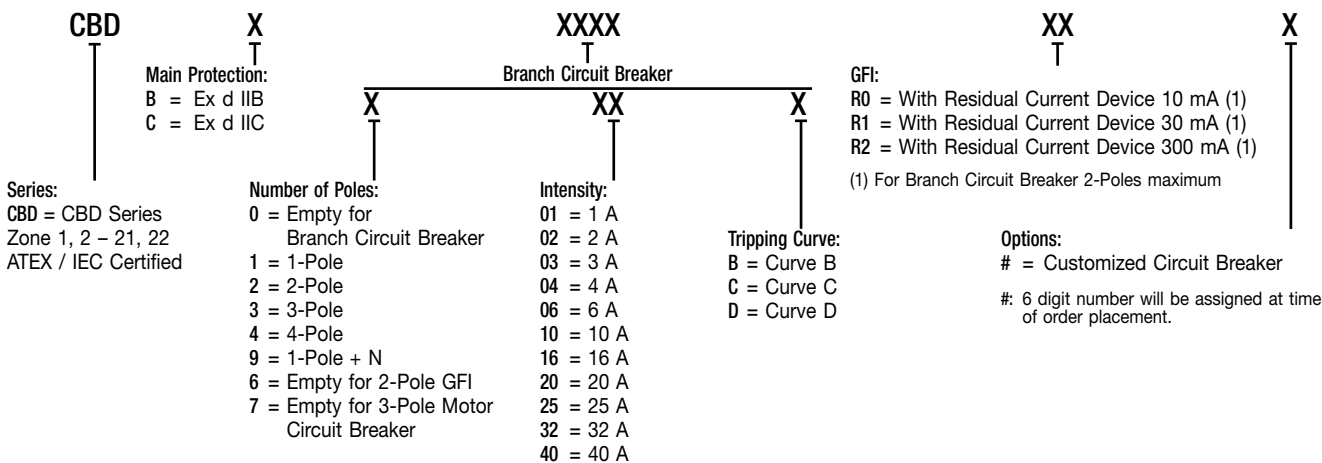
CBD X XXXX XX X

Main Protection:
B = Ex d IIB
C = Ex d IIC

Branch Circuit Breaker

X XX X

GFI:
R0 = With Residual Current Device 10 mA (1)
R1 = With Residual Current Device 30 mA (1)
R2 = With Residual Current Device 300 mA (1)

(1) For Branch Circuit Breaker 2-Poles maximum

Series:
CBD = CBD Series
Zone 1, 2 – 21, 22
ATEX / IEC Certified

Number of Poles:
0 = Empty for Branch Circuit Breaker
1 = 1-Pole
2 = 2-Pole
3 = 3-Pole
4 = 4-Pole
9 = 1-Pole + N
6 = Empty for 2-Pole GFI
7 = Empty for 3-Pole Motor Circuit Breaker

Intensity:
01 = 1 A
02 = 2 A
03 = 3 A
04 = 4 A
06 = 6 A
10 = 10 A
16 = 16 A
20 = 20 A
25 = 25 A
32 = 32 A
40 = 40 A

Tripping Curve:
B = Curve B
C = Curve C
D = Curve D

Options:
# = Customized Circuit Breaker

#: 6 digit number will be assigned at time of order placement.